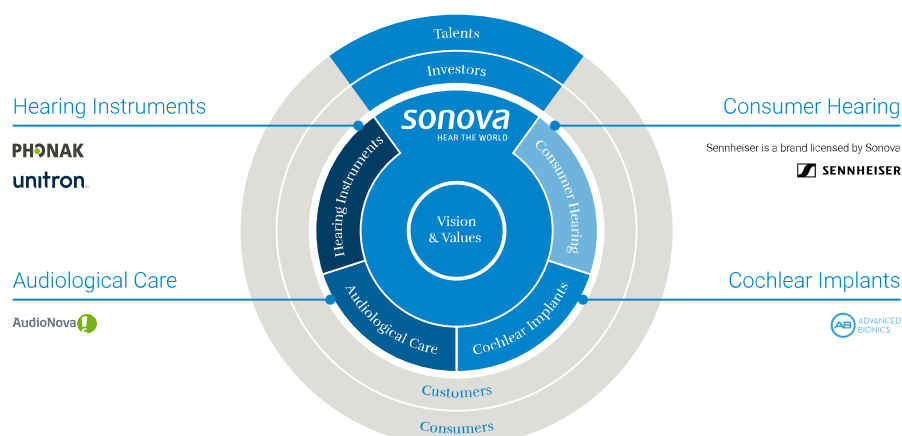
Talents
Investors
sonova
HEAR THE WORLD

Hearing Instruments
PHONAK
unitron

Consumer Hearing
Sennheiser is a brand licensed by Sonova
SENNHEISER

Hearing Instruments
Consumer Hearing
Vision & Values
Audiological Care
Cochlear Implants

Audiological Care
AudioNova

Cochlear Implants
AB ADVANCED BIONICS

Customers
Consumers